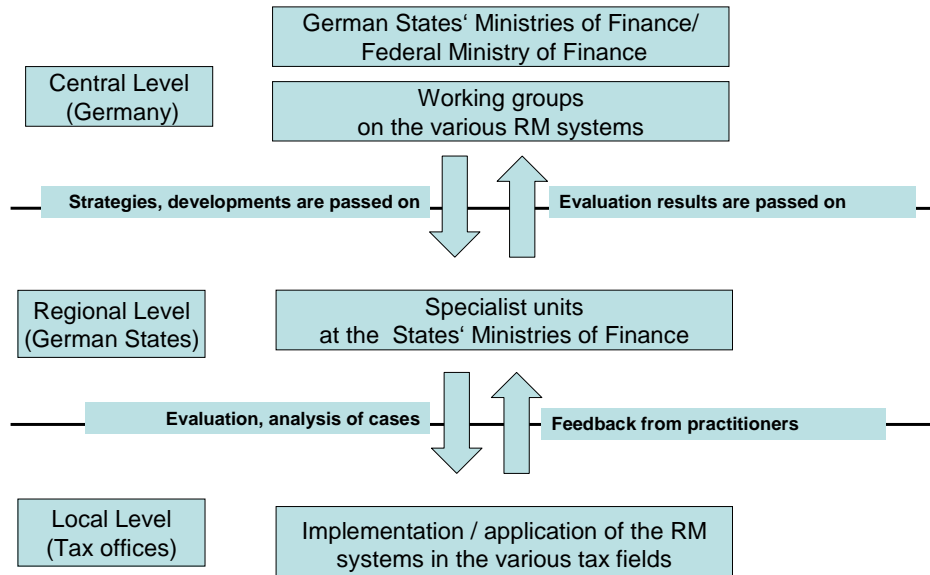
German States‘ Ministries of Finance/ Federal Ministry of Finance

Central Level (Germany)

Working groups on the various RM systems

Strategies, developments are passed on

Evaluation results are passed on

Regional Level (German States)

Specialist units at the States‘ Ministries of Finance

Evaluation, analysis of cases

Feedback from practitioners

Local Level (Tax offices)

Implementation / application of the RM systems in the various tax fields